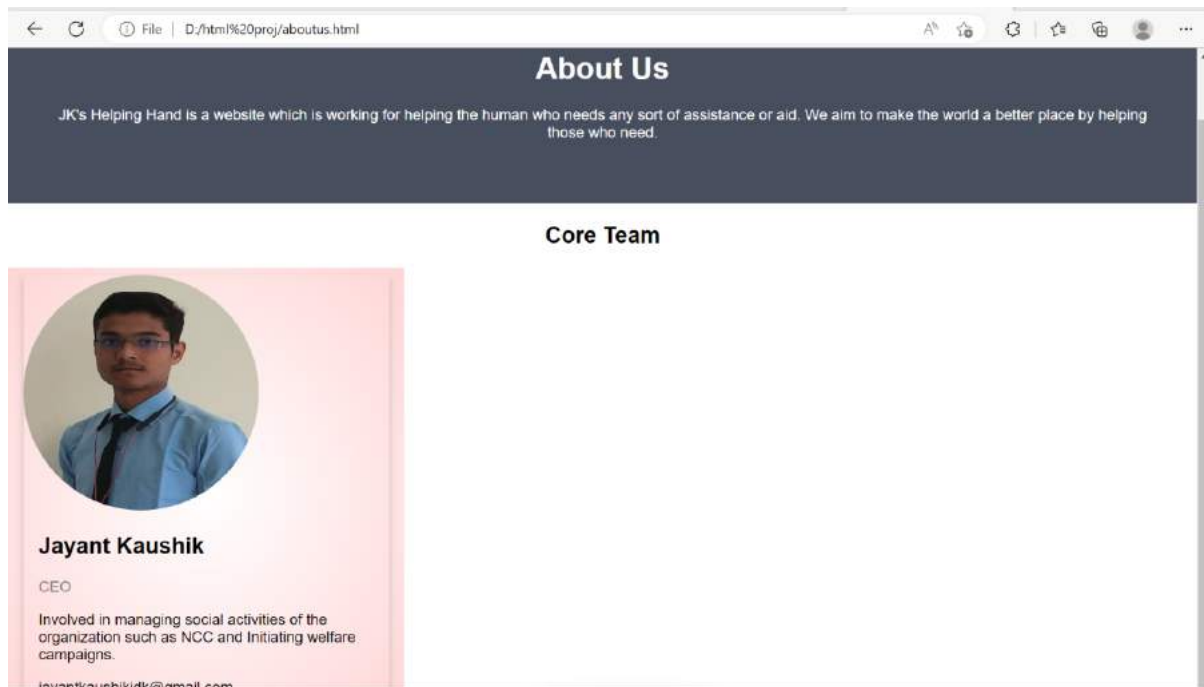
File | D:/html%20proj/aboutus.html

About Us

JK's Helping Hand is a website which is working for helping the human who needs any sort of assistance or aid. We aim to make the world a better place by helping those who need.

Core Team

Jayant Kaushik

CEO

Involved in managing social activities of the organization such as NCC and Initiating welfare campaigns.

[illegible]